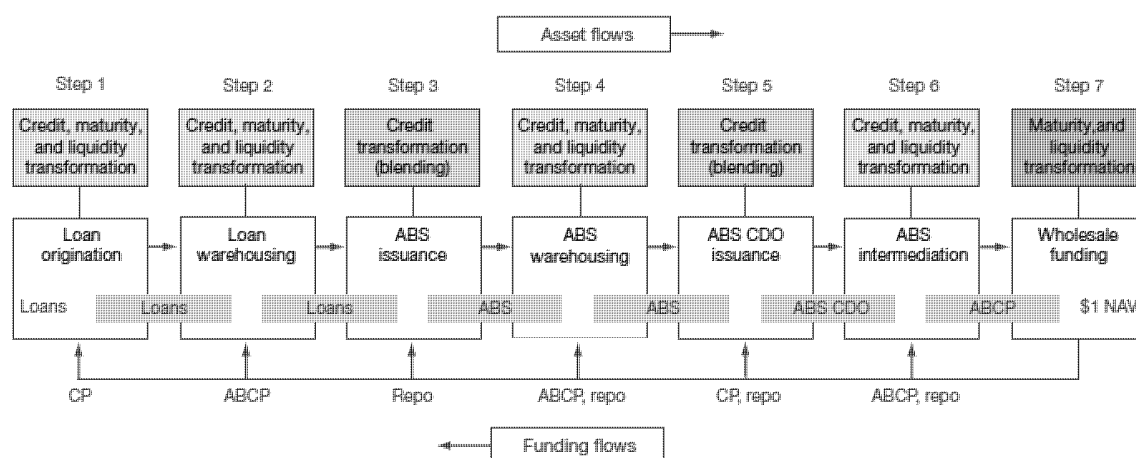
Asset flows

Step 1
Credit, maturity, and liquidity transformation
Loan origination
Loans

Step 2
Credit, maturity, and liquidity transformation
Loan warehousing
Loans

Step 3
Credit transformation (blending)
ABS issuance
Loans

Step 4
Credit, maturity, and liquidity transformation
ABS warehousing
ABS

Step 5
Credit transformation (blending)
ABS CDO issuance
ABS

Step 6
Credit, maturity, and liquidity transformation
ABS intermediation
ABS CDO

Step 7
Maturity and liquidity transformation
Wholesale funding
ABCP
$1 NAV

CP
ABCP
Repo
ABCP, repo
CP, repo
ABCP, repo

Funding flows